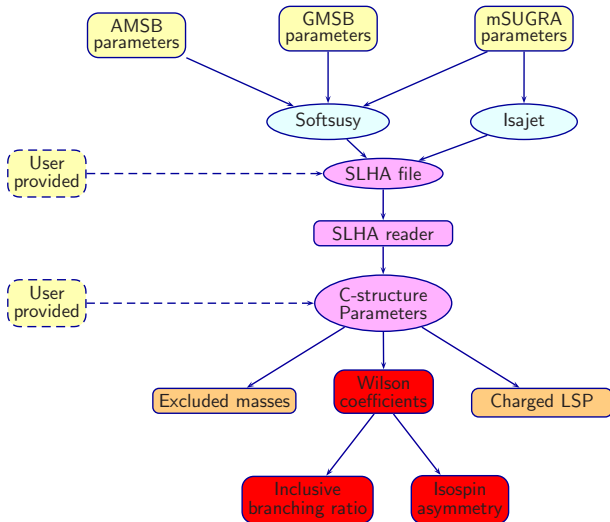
AMSB parameters

GMSB parameters

mSUGRA parameters

Softsusy

Isajet

User provided

SLHA file

SLHA reader

User provided

C-structure Parameters

Excluded masses

Wilson coefficients

Charged LSP

Inclusive branching ratio

Isospin asymmetry